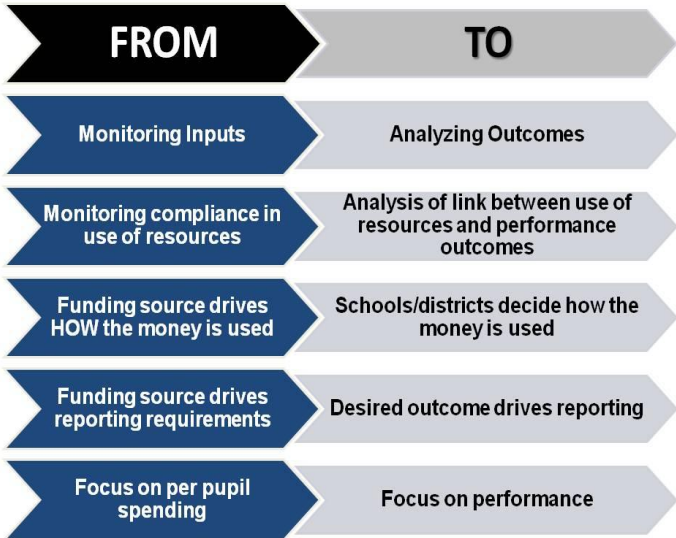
| FROM | TO |
|---|---|
| Monitoring Inputs | Analyzing Outcomes |
| Monitoring compliance in use of resources | Analysis of link between use of resources and performance outcomes |
| Funding source drives HOW the money is used | Schools/districts decide how the money is used |
| Funding source drives reporting requirements | Desired outcome drives reporting |
| Focus on per pupil spending | Focus on performance |